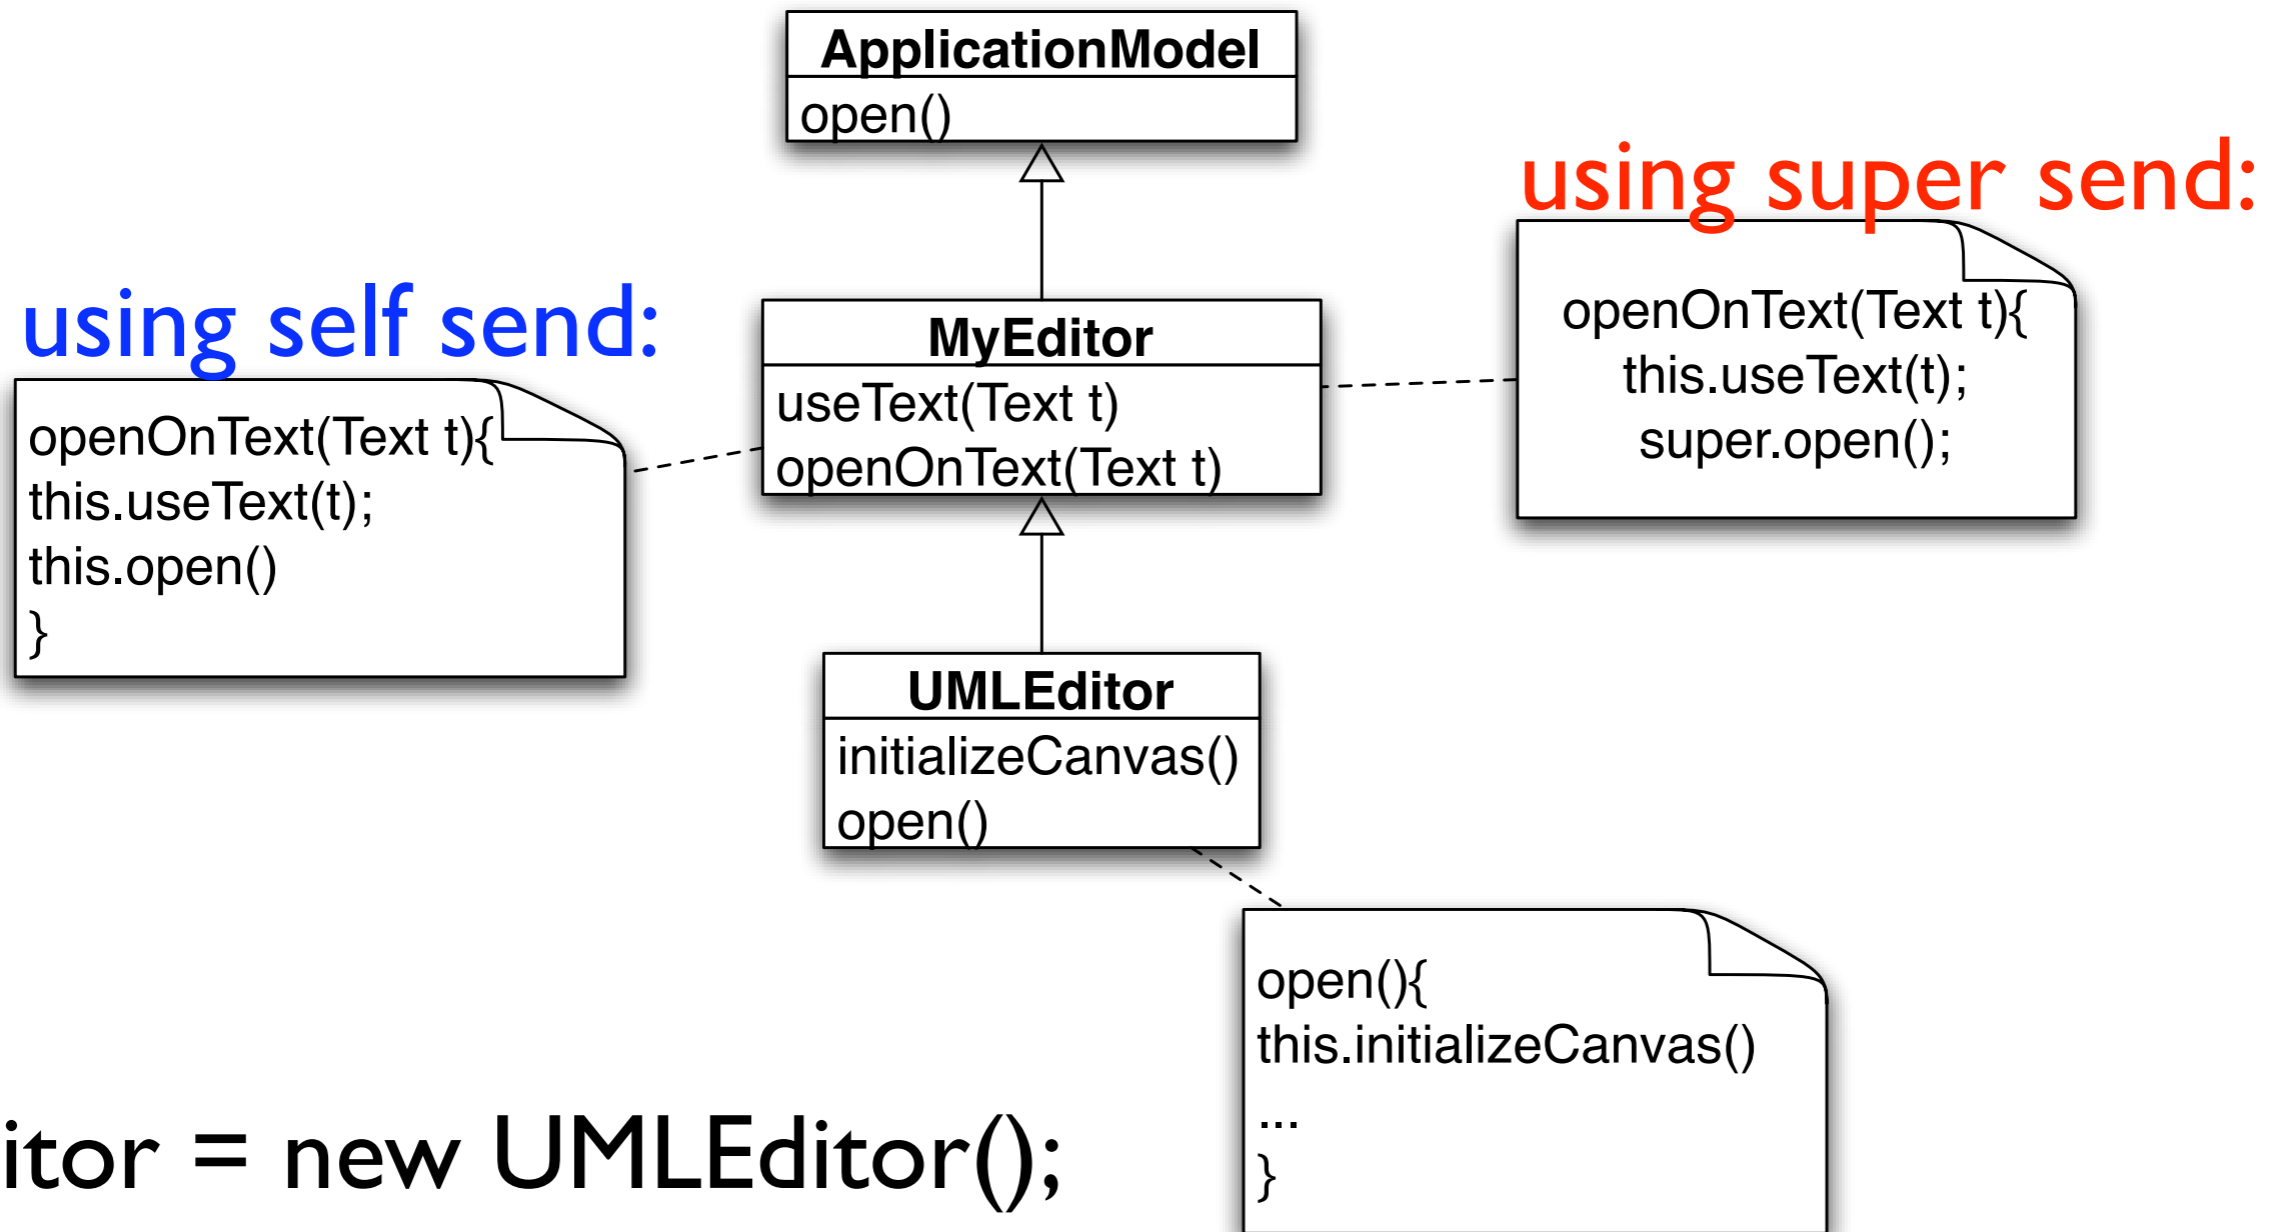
ApplicationModel
open()

using super send:

openOnText(Text t){
this.useText(t);
super.open();

using self send:

MyEditor
useText(Text t)
openOnText(Text t)

openOnText(Text t){
this.useText(t);
this.open()
}

UMLEditor
initializeCanvas()
open()

open(){
this.initializeCanvas()
...
}

itor = new UMLEditor();